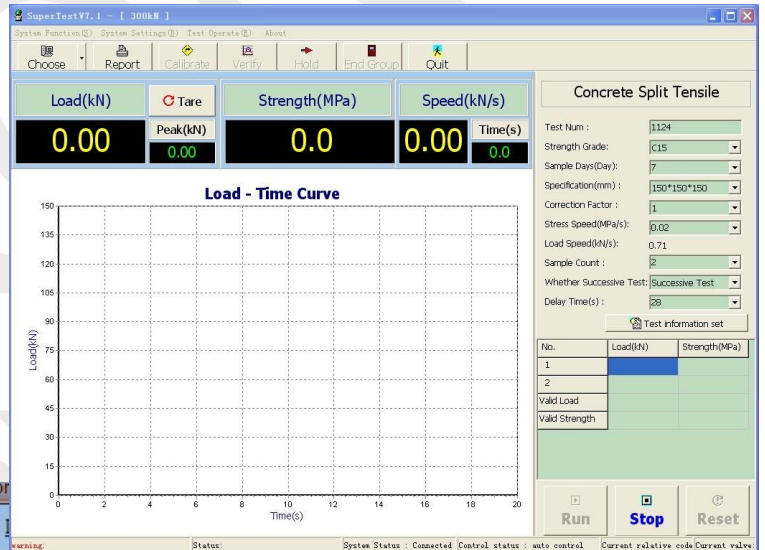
SuperTestV7.1 - [ 300kN ]

System Function(S) System Settings(D) Test Operate(E) About

Choose Report Calibrate Verify Hold End Group Quit

Load(kN) Tare Strength(MPa) Speed(kN/s)

0.00 Peak(kN) 0.00 0.0 0.00 Time(s) 0.0

Load - Time Curve

| Load(kN) | 150 | 135 | 120 | 105 | 90 | 75 | 60 | 45 | 30 | 15 | 0 |

0 2 4 6 8 10 12 14 16 18 20
Time(s)

Concrete Split Tensile

Test Num : 1124
Strength Grade: C15
Sample Days(Day): 7
Specification(mm) : 150*150*150
Correction Factor : 1
Stress Speed(MPa/s): 0.02
Load Speed(kN/s): 0.71
Sample Count : 2
Whether Successive Test: Successive Test
Delay Time(s) : 28

Test information set

| No. | Load(kN) | Strength(MPa) |
|---|---|---|
| 1 | | |
| 2 | | |
| Valid Load | | |
| Valid Strength | | |

Run Stop Reset

warning: Status: System Status : Connected Control status : auto control Current relative code Current valve: